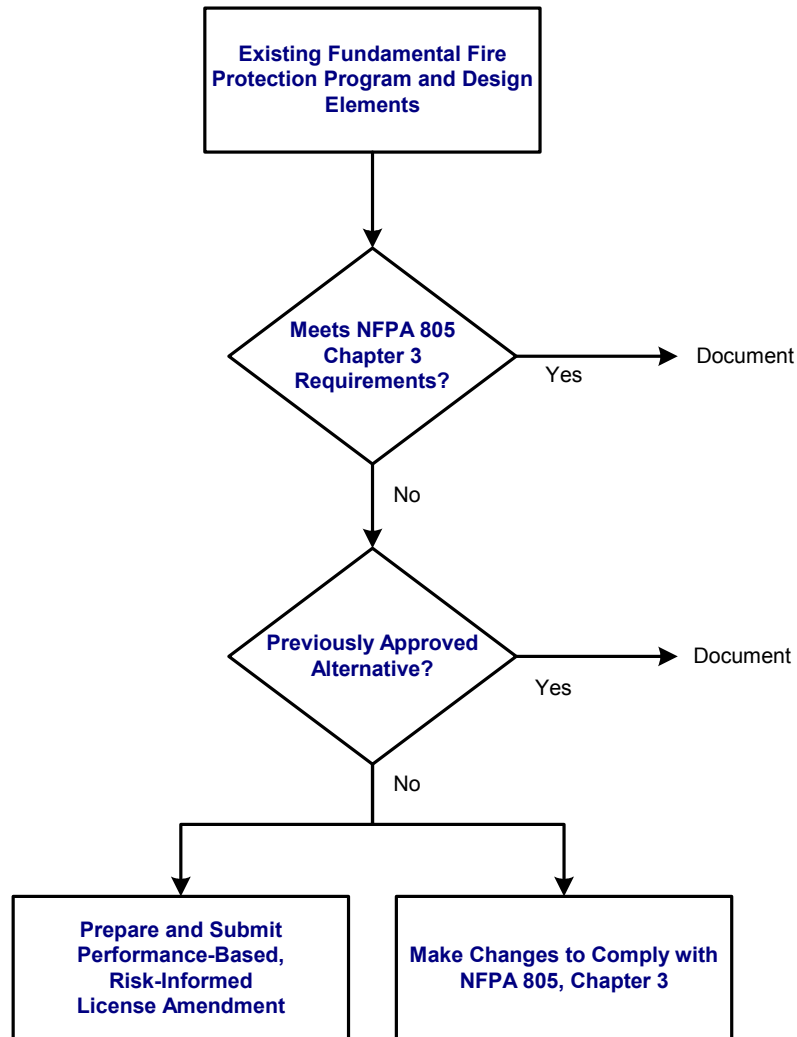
Existing Fundamental Fire Protection Program and Design Elements

Meets NFPA 805 Chapter 3 Requirements?

Yes

Document

No

Previously Approved Alternative?

Yes

Document

No

Prepare and Submit Performance-Based, Risk-Informed License Amendment

Make Changes to Comply with NFPA 805, Chapter 3